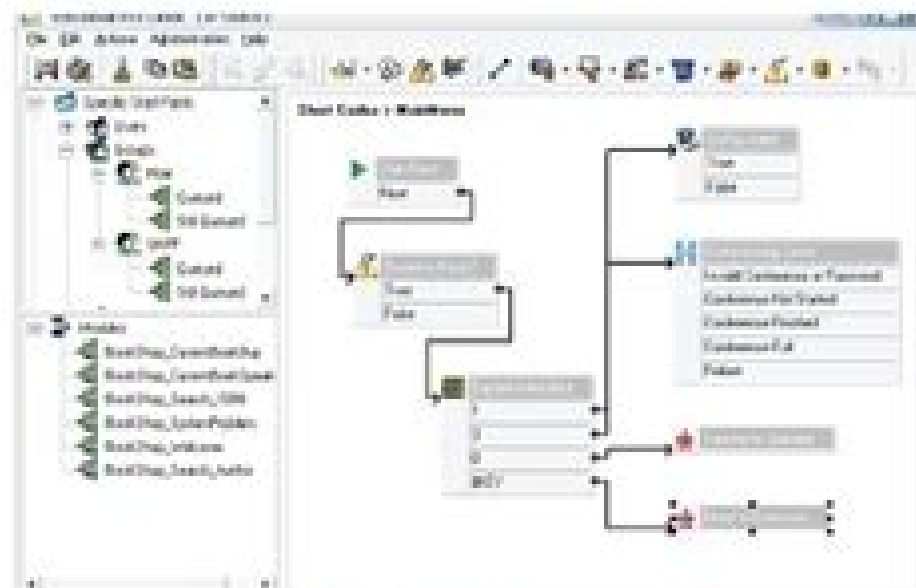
File Edit Action Administration Help

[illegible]

Users

Groups

Current

Still Current

Current

Still Current

Modules

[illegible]

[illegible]

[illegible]

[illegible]

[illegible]

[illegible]

Start Calls : Workflow

Next

True

False

1

2

0

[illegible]

True

False

Invalid Conference or Password

Conference Not Started

Conference Finished

Conference Full

Failure